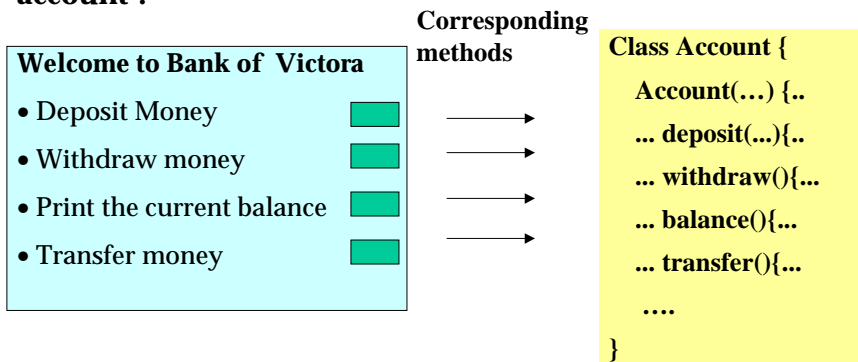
account :

Welcome to Bank of Victora

• Deposit Money

• Withdraw money

• Print the current balance

• Transfer money

Corresponding methods

Class Account {

Account(…) {..

... deposit(...){..

... withdraw(){...

... balance(){...

... transfer(){...

….

}